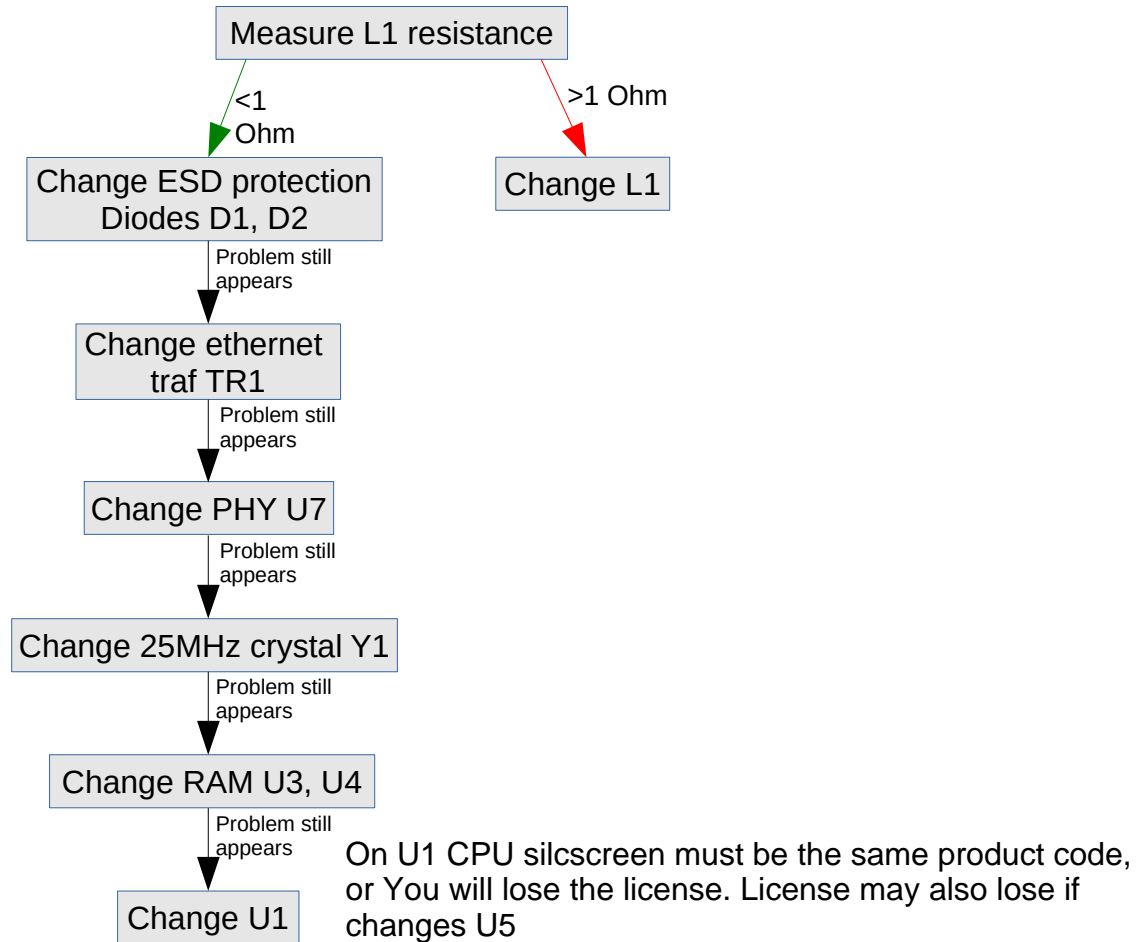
Measure L1 resistance

<1 Ohm

>1 Ohm

Change ESD protection Diodes D1, D2

Change L1

Problem still appears

Change ethernet traf TR1

Problem still appears

Change PHY U7

Problem still appears

Change 25MHz crystal Y1

Problem still appears

Change RAM U3, U4

Problem still appears

Change U1

On U1 CPU silcscreen must be the same product code, or You will lose the license. License may also lose if changes U5